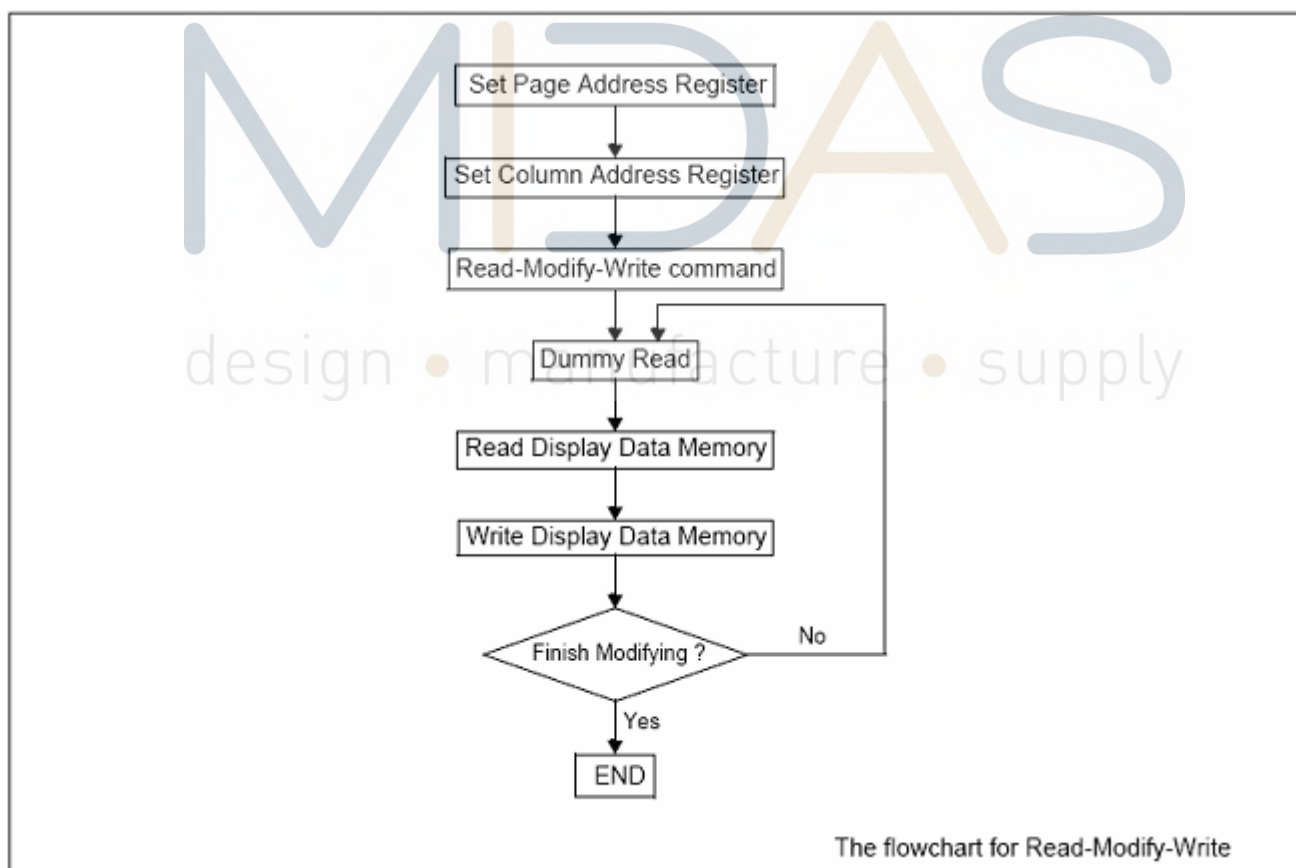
MIDAS

design • manufacture • supply

Set Page Address Register

Set Column Address Register

Read-Modify-Write command

Dummy Read

Read Display Data Memory

Write Display Data Memory

Finish Modifying ?

No

Yes

END

The flowchart for Read-Modify-Write